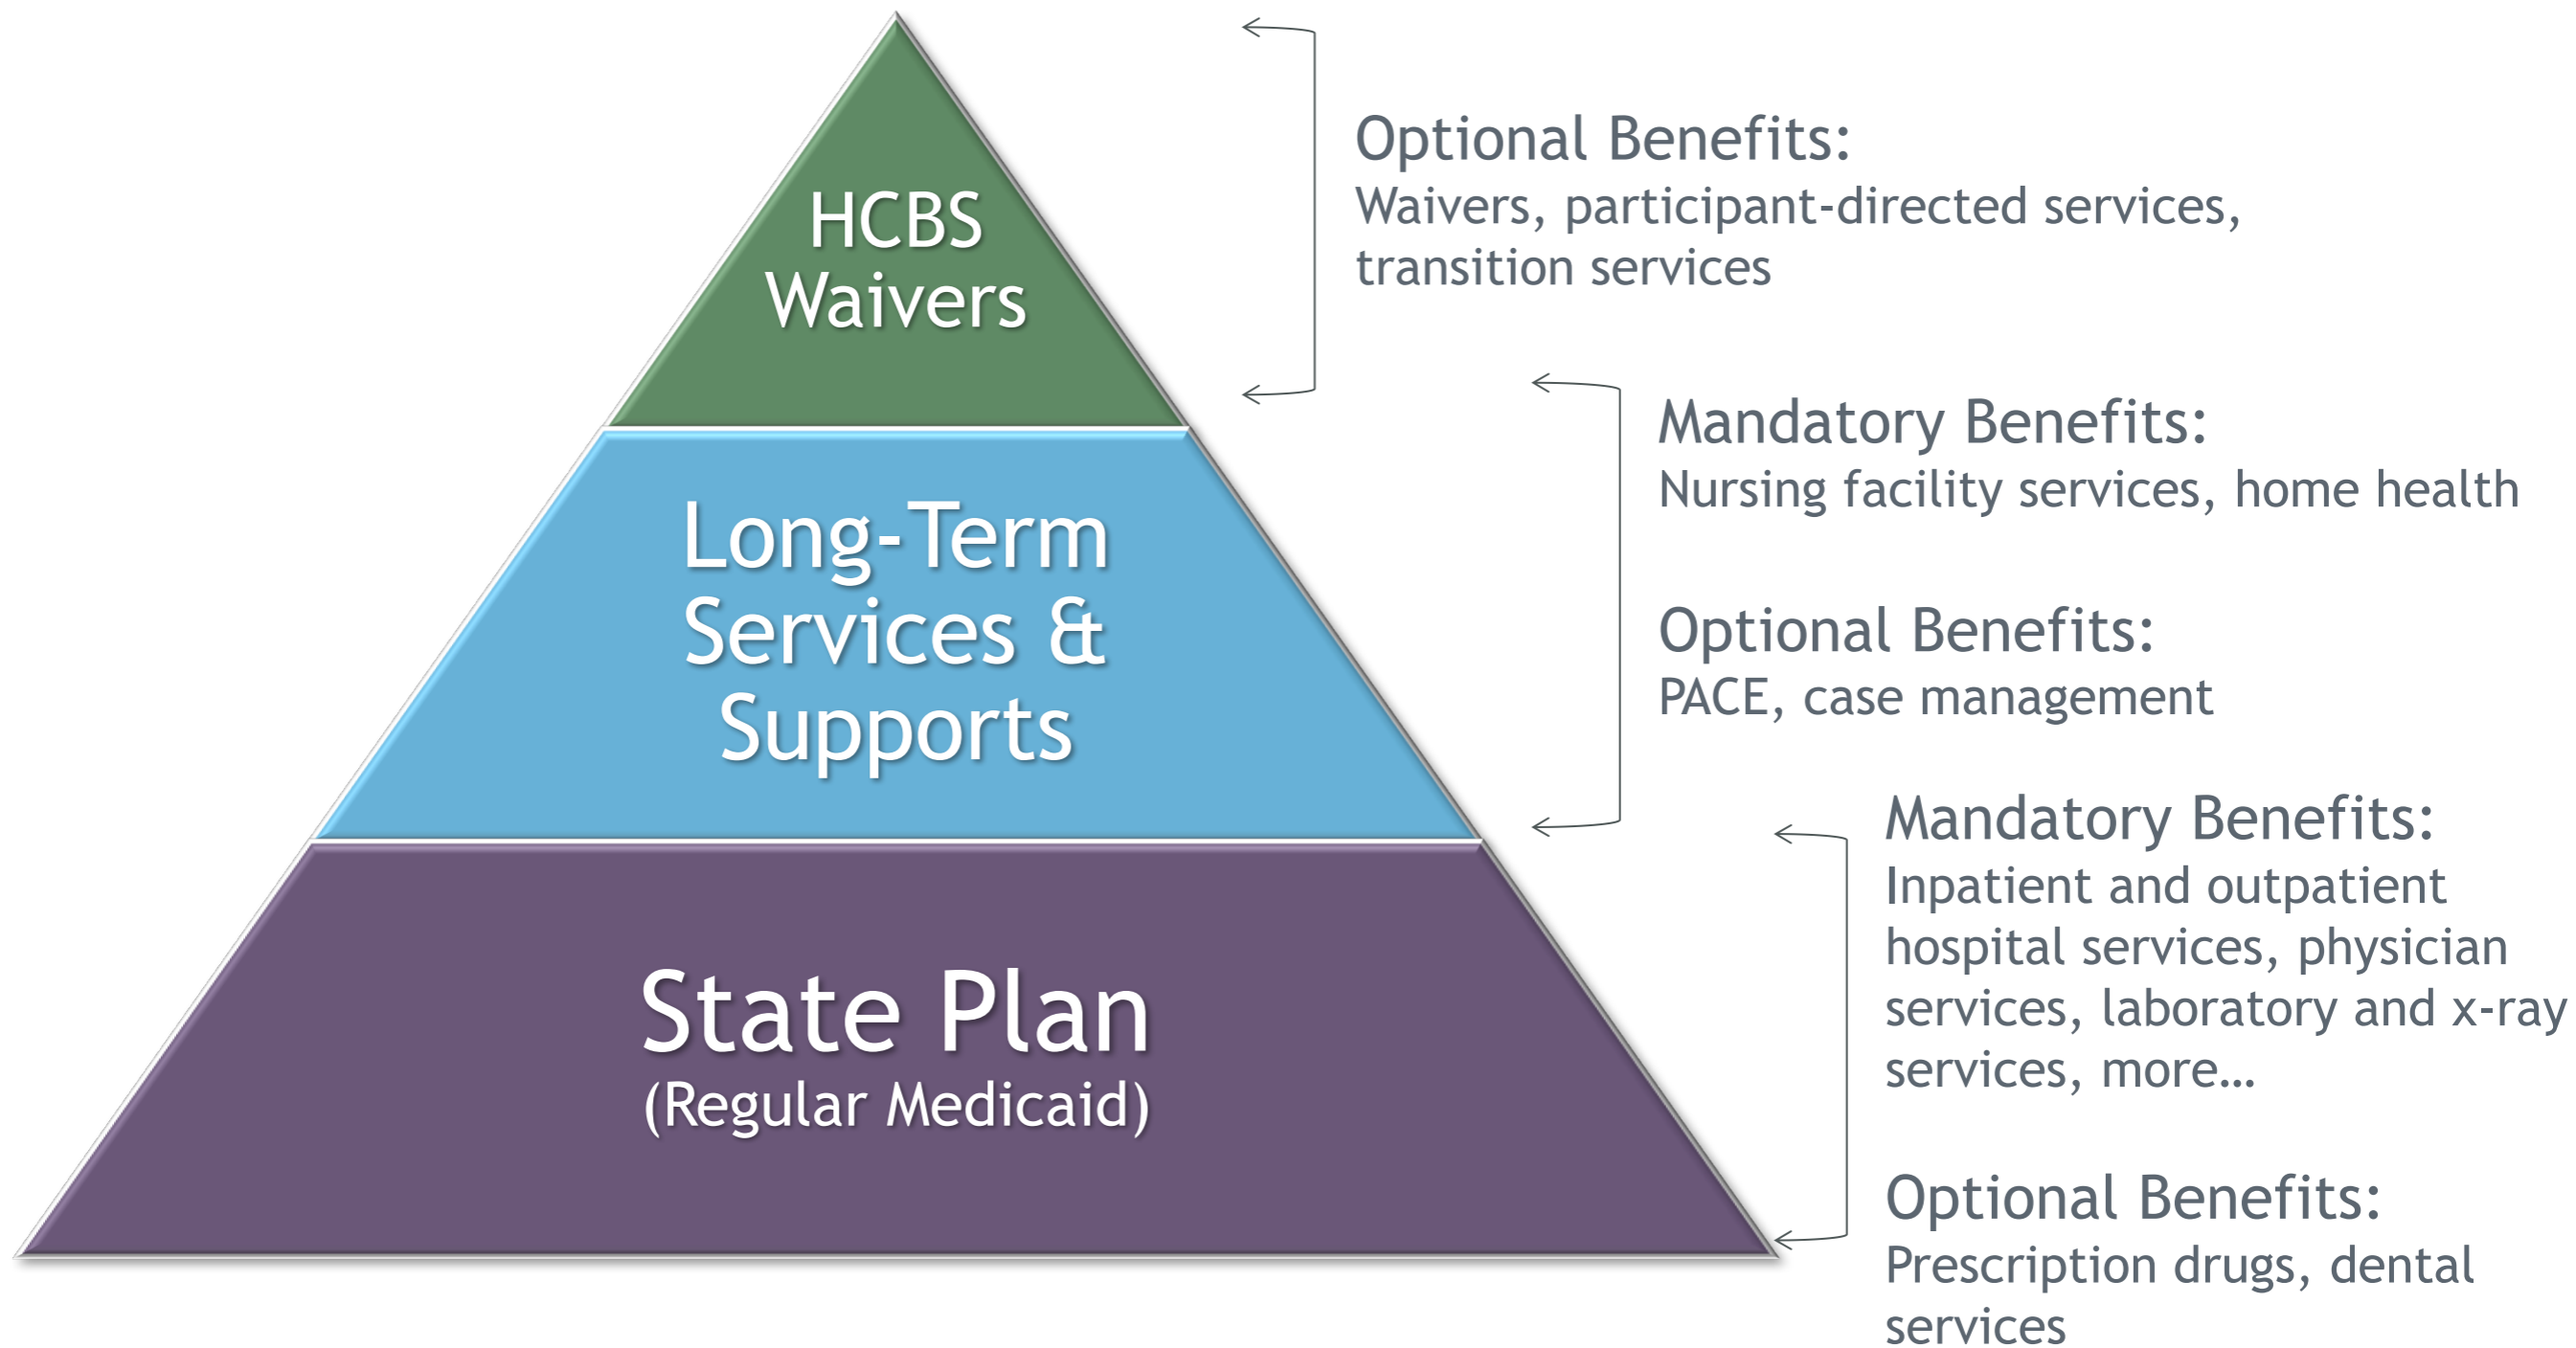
HCBS Waivers

Optional Benefits:
Waivers, participant-directed services, transition services

Long-Term Services & Supports

Mandatory Benefits:
Nursing facility services, home health

Optional Benefits:
PACE, case management

State Plan
(Regular Medicaid)

Mandatory Benefits:
Inpatient and outpatient hospital services, physician services, laboratory and x-ray services, more…

Optional Benefits:
Prescription drugs, dental services